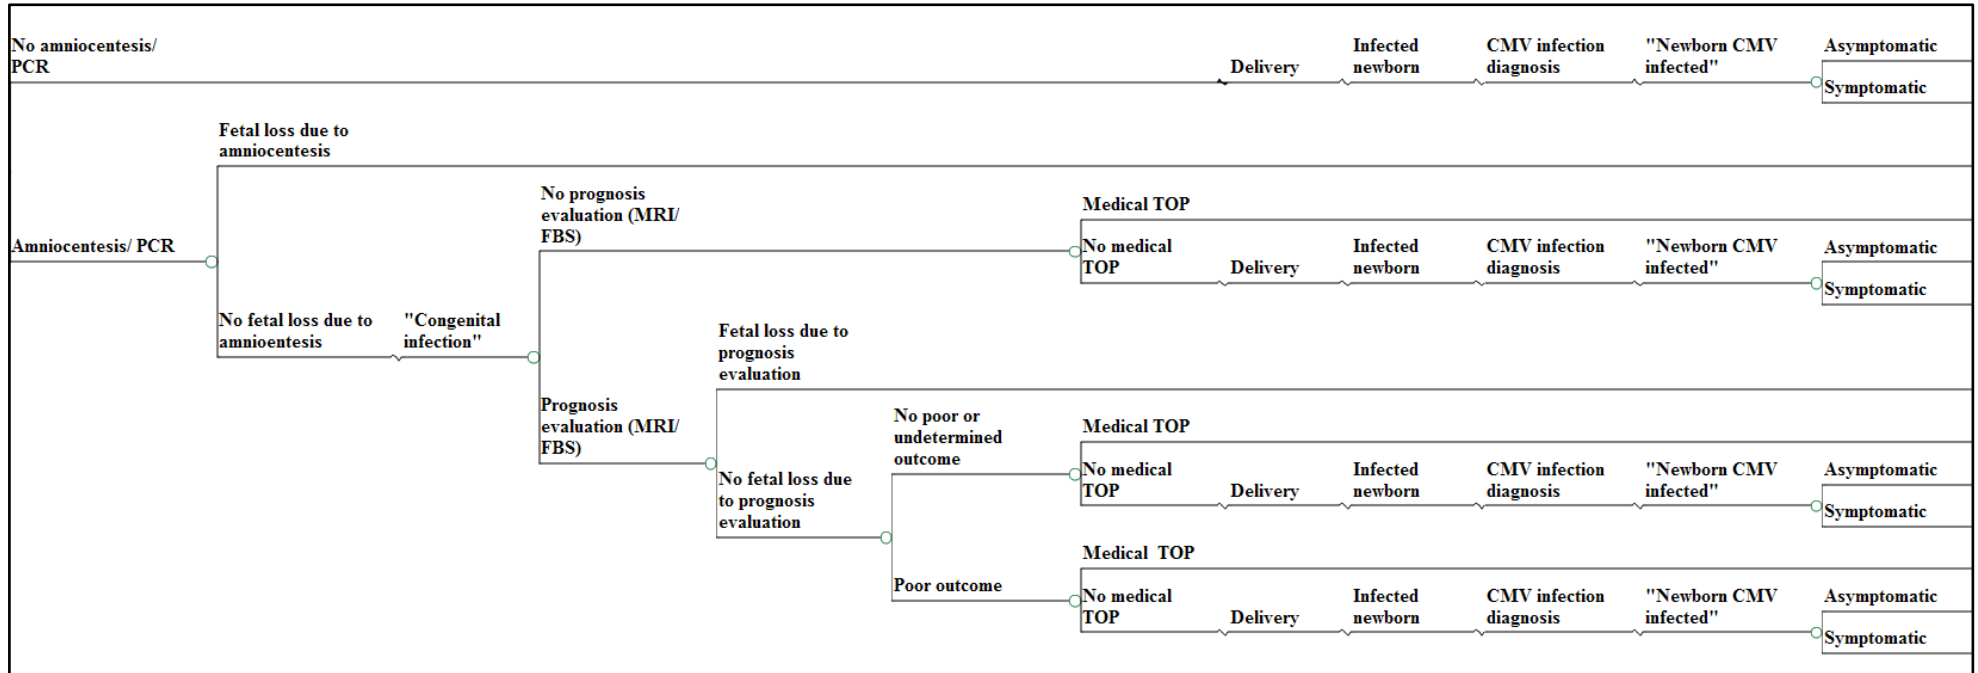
No amniocentesis/ PCR

Delivery

Infected newborn

CMV infection diagnosis

"Newborn CMV infected"

Asymptomatic

Symptomatic

Fetal loss due to amniocentesis

Amniocentesis/ PCR

No prognosis evaluation (MRI/ FBS)

Medical TOP

No medical TOP

Delivery

Infected newborn

CMV infection diagnosis

"Newborn CMV infected"

Asymptomatic

Symptomatic

No fetal loss due to amnioentesis

"Congenital infection"

Fetal loss due to prognosis evaluation

Prognosis evaluation (MRI/ FBS)

No poor or undetermined outcome

Medical TOP

No fetal loss due to prognosis evaluation

No medical TOP

Delivery

Infected newborn

CMV infection diagnosis

"Newborn CMV infected"

Asymptomatic

Symptomatic

Medical TOP

Poor outcome

No medical TOP

Delivery

Infected newborn

CMV infection diagnosis

"Newborn CMV infected"

Asymptomatic

Symptomatic